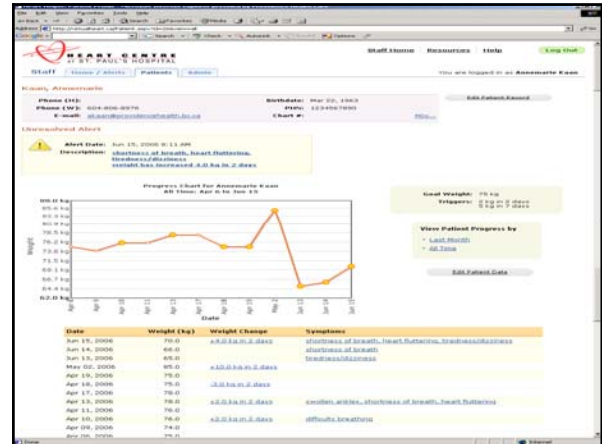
HEART CENTRE
AT ST. PAUL'S HOSPITAL

Staff Home | Resources | Help | Log Out

Staff | Home / Alerts | Patients | Admin

You are logged in as Annemarie Kaan

Kaan, Annemarie

Phone (H): | Birthdate: Mar 22, 1963
Phone (W): 604-806-8976 | PHN: 1234567890
E-mail: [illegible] | Chart #:

Edit Patient Record

Unresolved Alert

Alert Date: Jun 15, 2006 8:11 AM
Description: shortness of breath, heart fluttering, tiredness/dizziness
weight has increased 4.0 kg in 2 days

Progress Chart for Annemarie Kaan
All Time: Apr 6 to Jun 15

Goal Weight: 75 kg
Triggers: 2 kg in 2 days
5 kg in 7 days

View Patient Progress by
Last Month
All Time

Edit Patient Data

Weight

88.0 kg
85.6 kg
83.3 kg
80.9 kg
78.5 kg
76.2 kg
73.8 kg
71.5 kg
69.1 kg
66.7 kg
64.4 kg
62.0 kg

Date

| Date | Weight (kg) | Weight Change | Symptoms |
|---|---|---|---|
| Jun 15, 2006 | 70.0 | +4.0 kg in 2 days | shortness of breath, heart fluttering, tiredness/dizziness |
| Jun 14, 2006 | 66.0 | | shortness of breath |
| Jun 13, 2006 | 65.0 | | tiredness/dizziness |
| May 02, 2006 | 85.0 | +10.0 kg in 2 days | |
| Apr 19, 2006 | 75.0 | | |
| Apr 18, 2006 | 75.0 | -3.0 kg in 2 days | |
| Apr 17, 2006 | 78.0 | | |
| Apr 13, 2006 | 78.0 | +2.0 kg in 2 days | swollen ankles, shortness of breath, heart fluttering |
| Apr 11, 2006 | 76.0 | | |
| Apr 10, 2006 | 76.0 | +2.0 kg in 2 days | difficulty breathing |
| Apr 08, 2006 | 74.0 | | |
| Apr 06, 2006 | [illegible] | | |

Done | Internet